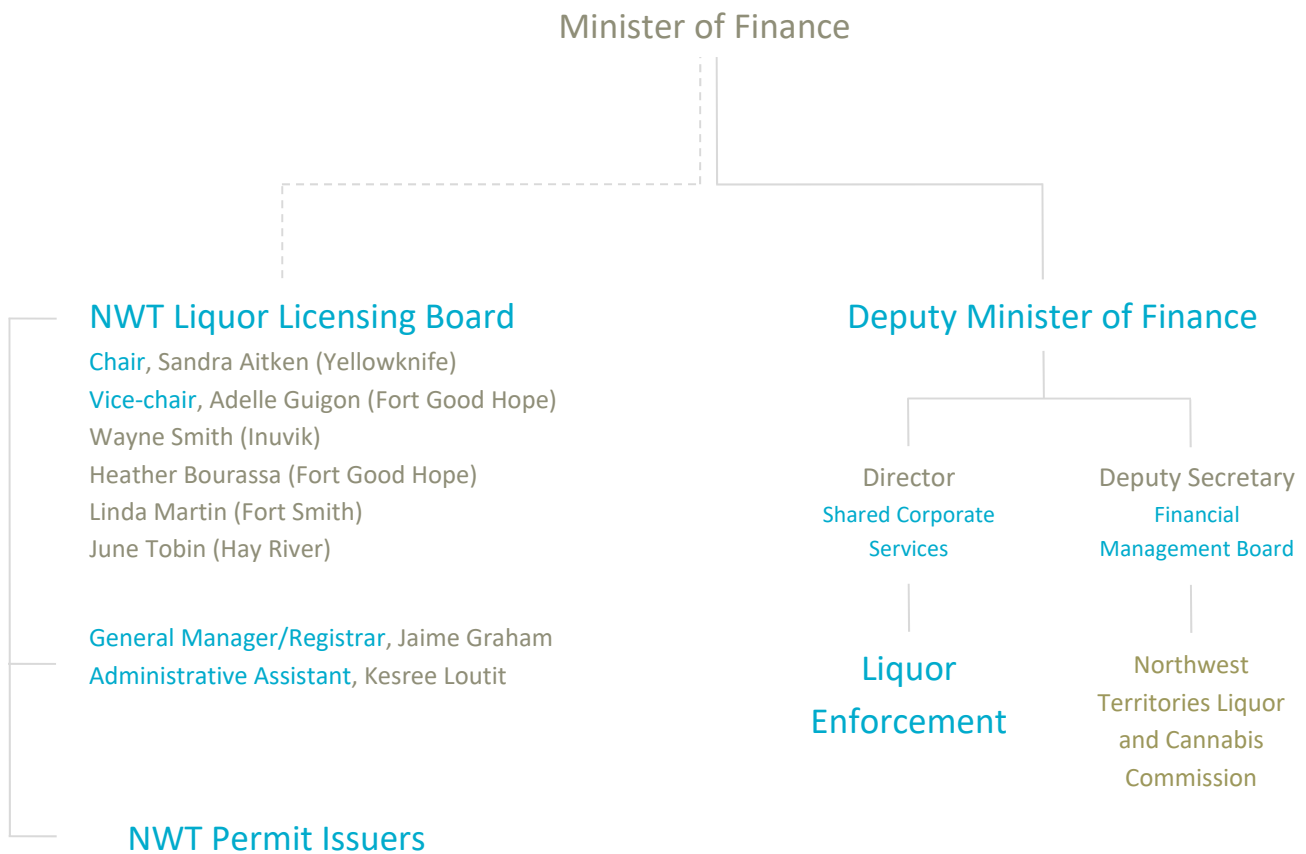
Minister of Finance

NWT Liquor Licensing Board

Chair, Sandra Aitken (Yellowknife)
Vice-chair, Adelle Guigon (Fort Good Hope)
Wayne Smith (Inuvik)
Heather Bourassa (Fort Good Hope)
Linda Martin (Fort Smith)
June Tobin (Hay River)

General Manager/Registrar, Jaime Graham
Administrative Assistant, Kesree Loutit

NWT Permit Issuers

Deputy Minister of Finance

Director
Shared Corporate Services

Deputy Secretary
Financial Management Board

Liquor Enforcement

Northwest Territories Liquor and Cannabis Commission